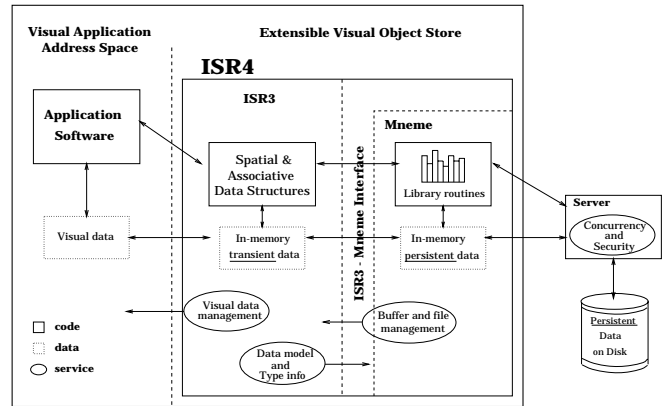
Visual Application Address Space

Extensible Visual Object Store

ISR4

ISR3

Mneme

Application Software

Spatial & Associative Data Structures

ISR3 - Mneme Interface

Library routines

Server

Concurrency and Security

Visual data

In-memory transient data

In-memory persistent data

Visual data management

Buffer and file management

Data model and Type info

Persistent Data on Disk

code

data

service